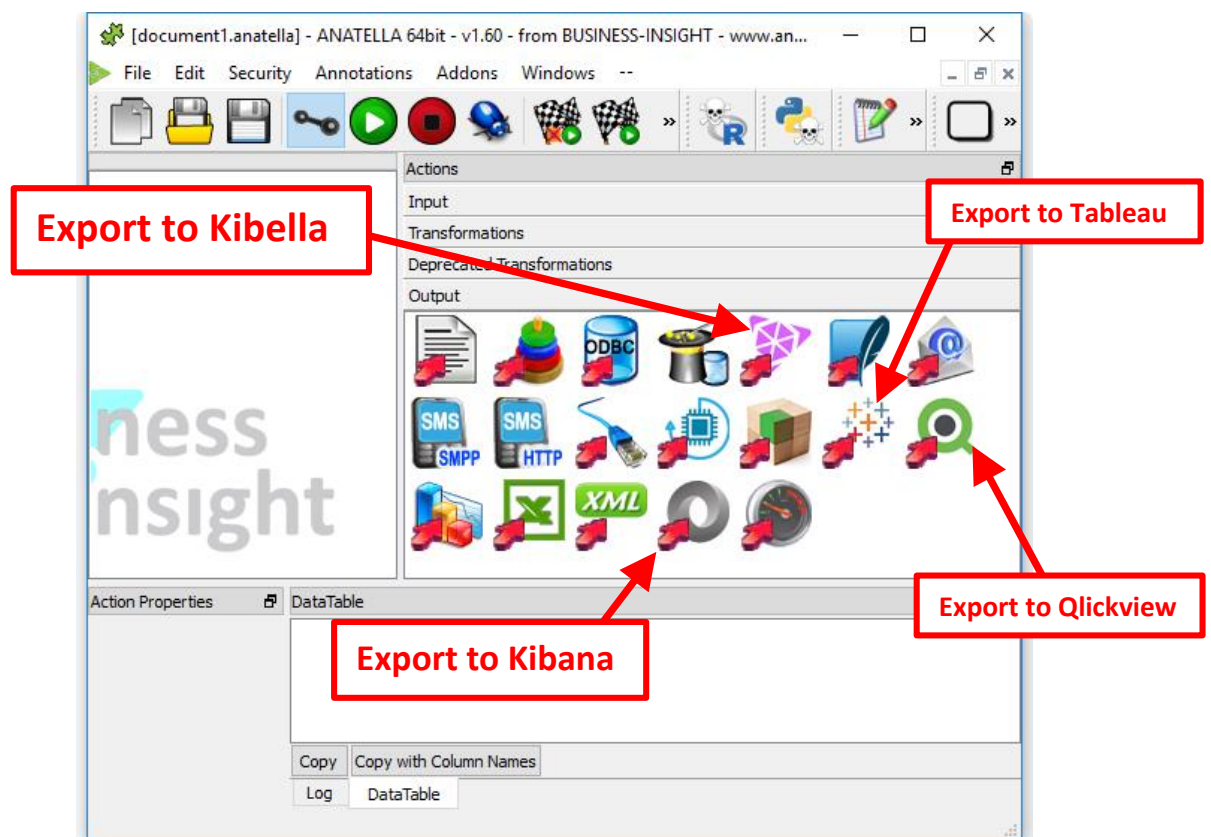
[document1.anatella] - ANATELLA 64bit - v1.60 - from BUSINESS-INSIGHT - www.an...

File Edit Security Annotations Addons Windows --

Actions

Input

Export to Kibella

Transformations

Deprecated Transformations

Export to Tableau

Output

ODBC

SMS SMPP

SMS HTTP

XML

ness
nsight

Export to Qlickview

Action Properties

DataTable

Export to Kibana

Copy

Copy with Column Names

Log

DataTable